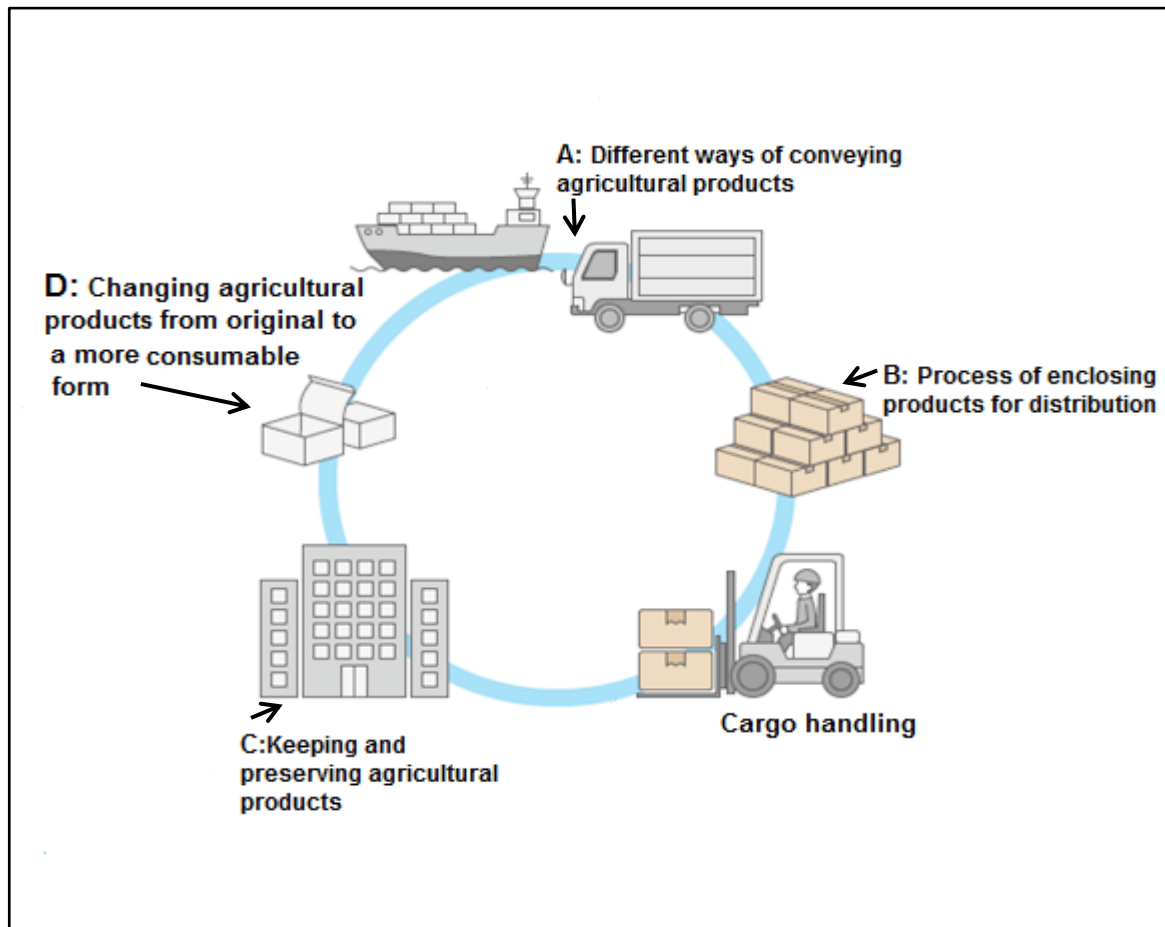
A: Different ways of conveying agricultural products

D: Changing agricultural products from original to a more consumable form

B: Process of enclosing products for distribution

Cargo handling

C:Keeping and preserving agricultural products